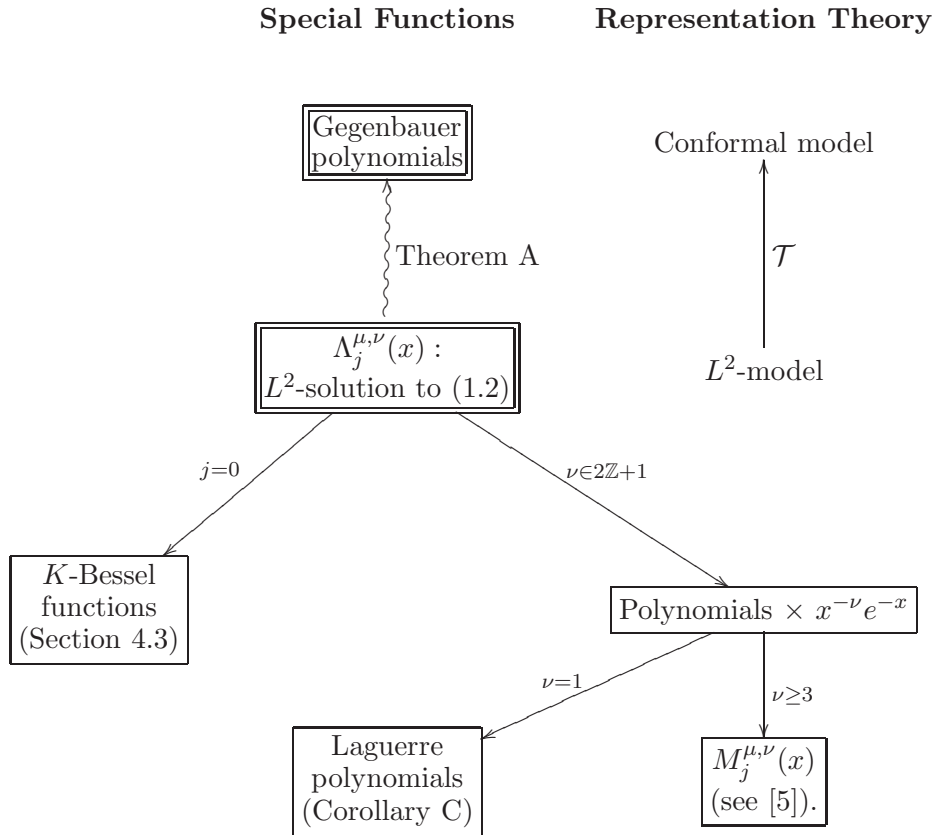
Special Functions

Representation Theory

Gegenbauer polynomials

Conformal model

Theorem A

$\mathcal{T}$

$\Lambda_j^{\mu,\nu}(x)$ : $L^2$-solution to (1.2)

$L^2$-model

$j=0$

$\nu\in 2\mathbb{Z}+1$

$K$-Bessel functions (Section 4.3)

Polynomials $\times$ $x^{-\nu}e^{-x}$

$\nu=1$

$\nu\geq 3$

Laguerre polynomials (Corollary C)

$M_j^{\mu,\nu}(x)$ (see [5]).